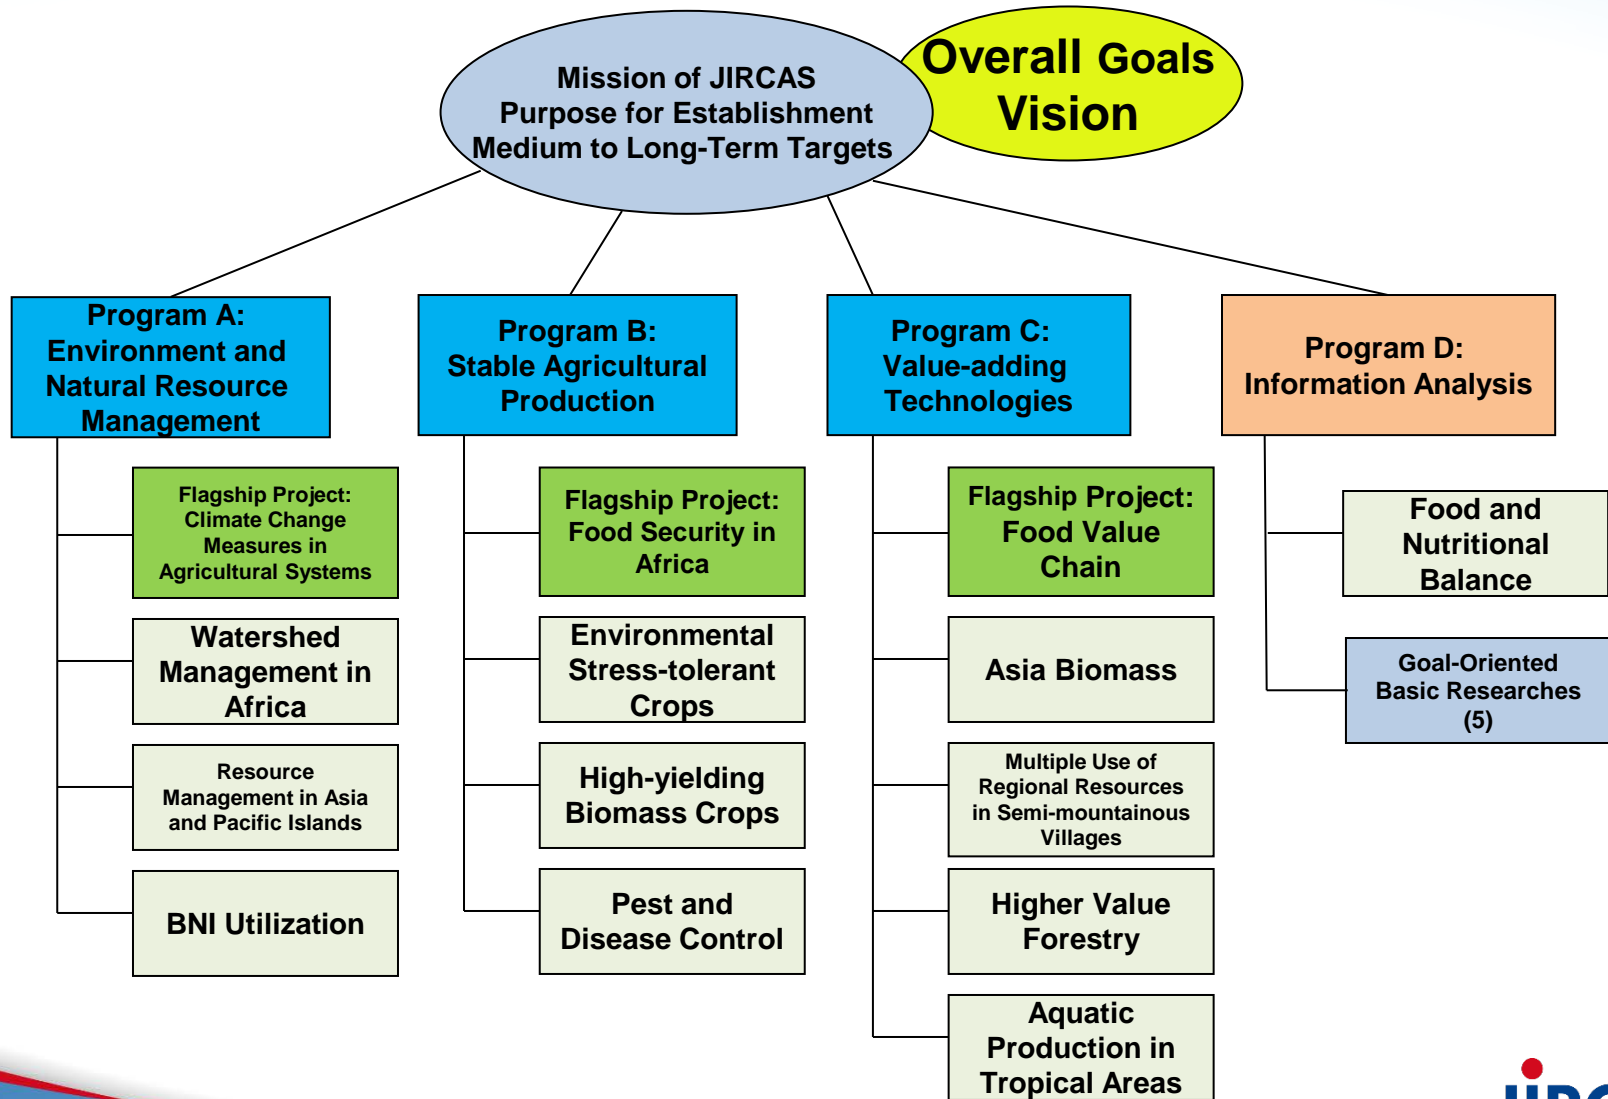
Mission of JIRCAS
Purpose for Establishment
Medium to Long-Term Targets

Overall Goals
Vision

Program A:
Environment and Natural Resource Management

Flagship Project: Climate Change Measures in Agricultural Systems

Watershed Management in Africa

Resource Management in Asia and Pacific Islands

BNI Utilization

Program B:
Stable Agricultural Production

Flagship Project: Food Security in Africa

Environmental Stress-tolerant Crops

High-yielding Biomass Crops

Pest and Disease Control

Program C:
Value-adding Technologies

Flagship Project: Food Value Chain

Asia Biomass

Multiple Use of Regional Resources in Semi-mountainous Villages

Higher Value Forestry

Aquatic Production in Tropical Areas

Program D:
Information Analysis

Food and Nutritional Balance

Goal-Oriented Basic Researches (5)